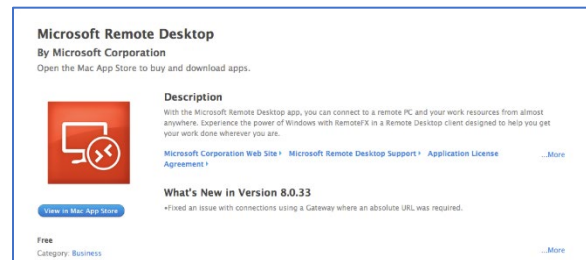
Microsoft Remote Desktop
By Microsoft Corporation
Open the Mac App Store to buy and download apps.

Description
With the Microsoft Remote Desktop app, you can connect to a remote PC and your work resources from almost anywhere. Experience the power of Windows with RemoteFX in a Remote Desktop client designed to help you get your work done wherever you are.

Microsoft Corporation Web Site › Microsoft Remote Desktop Support › Application License Agreement ›

...More

What's New in Version 8.0.33
•Fixed an issue with connections using a Gateway where an absolute URL was required.

View in Mac App Store

Free
Category: Business

...More